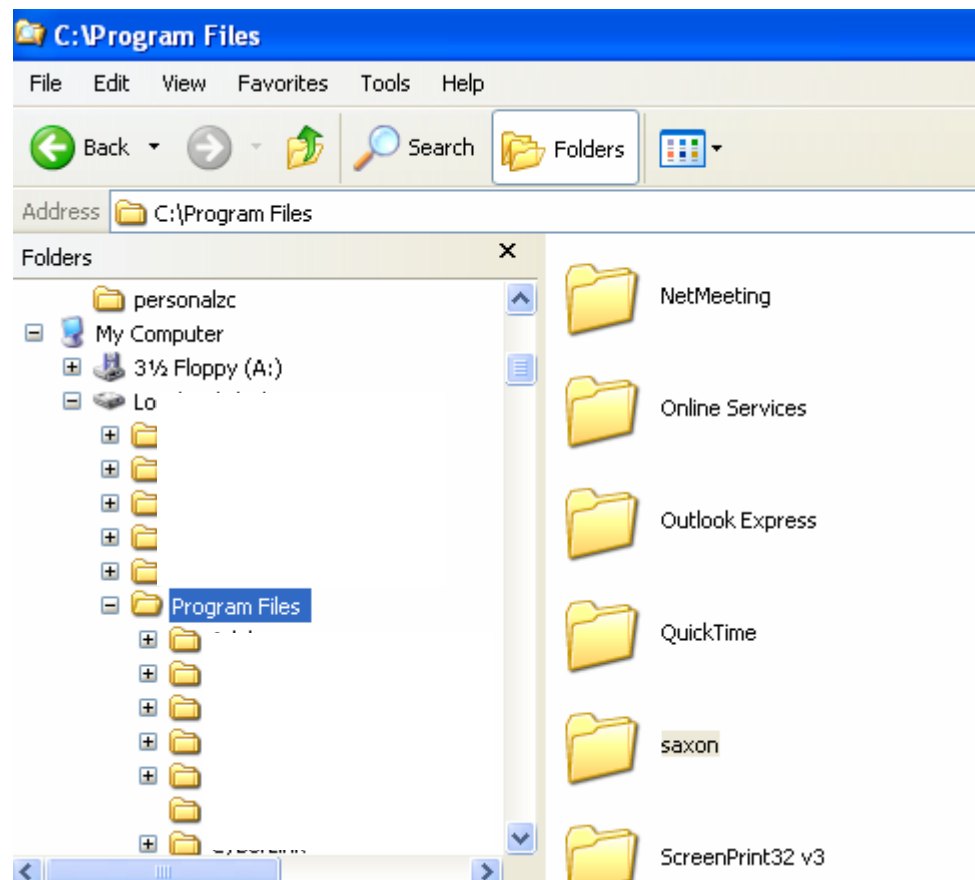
C:\Program Files

File Edit View Favorites Tools Help

Back Search Folders

Address C:\Program Files

Folders ×

personalzc
My Computer
3½ Floppy (A:)
Lo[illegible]
Program Files
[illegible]

NetMeeting
Online Services
Outlook Express
QuickTime
saxon
ScreenPrint32 v3